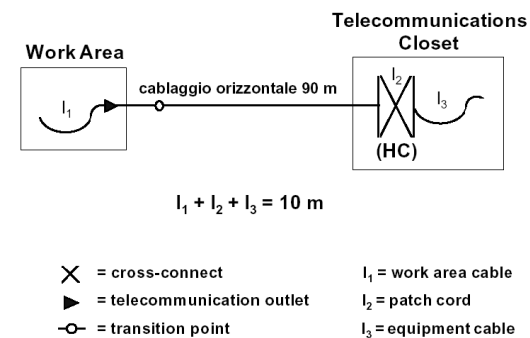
Work Area

Telecommunications Closet

$l_1$

cablaggio orizzontale 90 m

$l_2$

$l_3$

(HC)

$l_1 + l_2 + l_3 = 10$ m

X = cross-connect

► = telecommunication outlet

-o- = transition point

$l_1$ = work area cable

$l_2$ = patch cord

$l_3$ = equipment cable